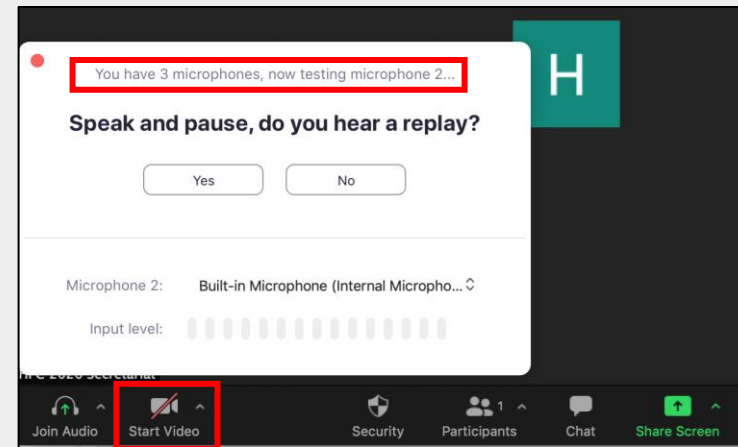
You have 3 microphones, now testing microphone 2...

Speak and pause, do you hear a replay?

Yes

No

Microphone 2: Built-in Microphone (Internal Micropho...

Input level:

H

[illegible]

Join Audio

Start Video

Security

1

Participants

Chat

Share Screen